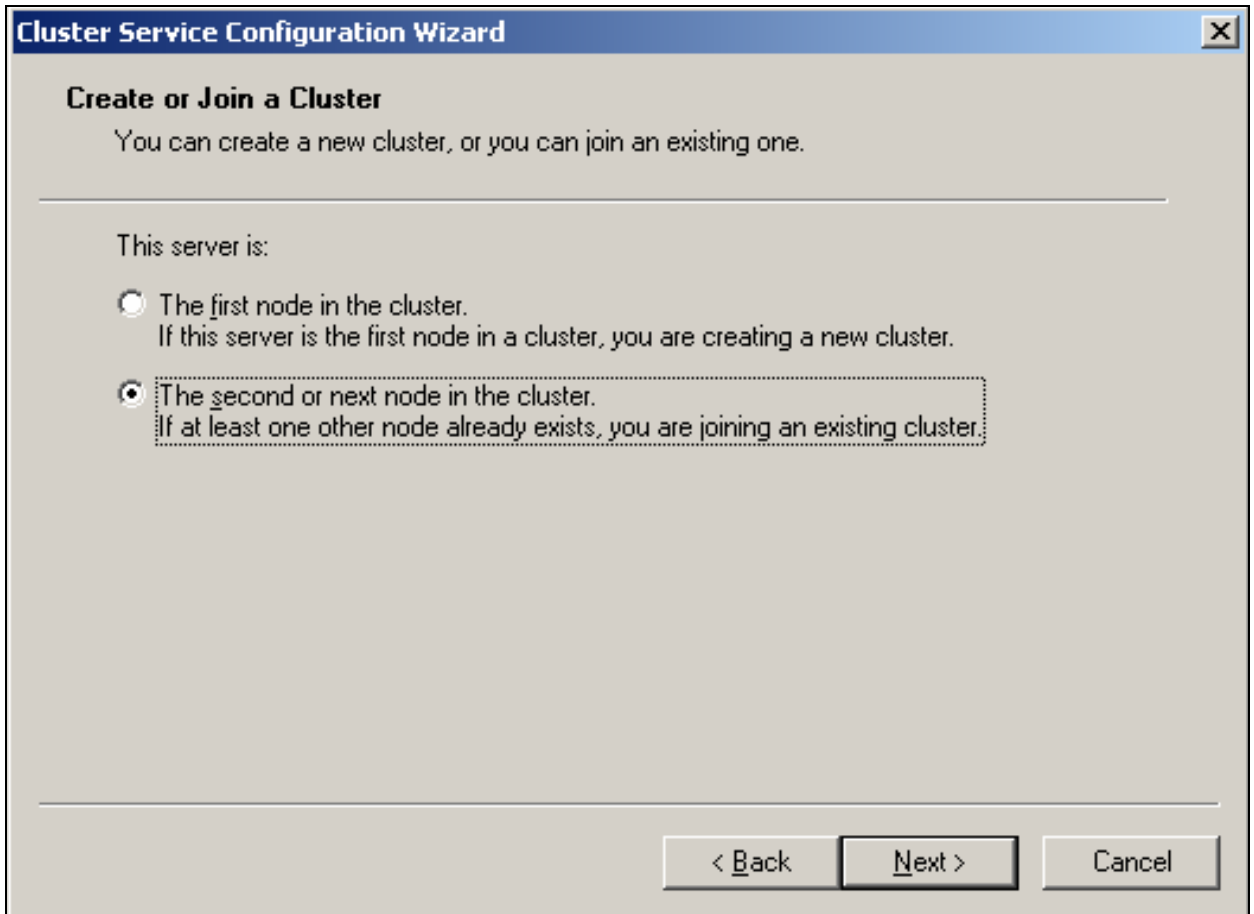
Cluster Service Configuration Wizard

Create or Join a Cluster

You can create a new cluster, or you can join an existing one.

This server is:

The first node in the cluster.
If this server is the first node in a cluster, you are creating a new cluster.

The second or next node in the cluster.
If at least one other node already exists, you are joining an existing cluster.

< Back
Next >
Cancel